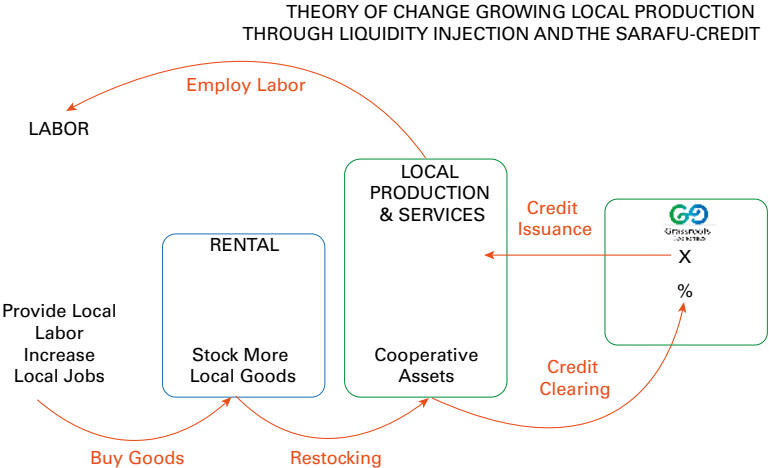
THEORY OF CHANGE GROWING LOCAL PRODUCTION THROUGH LIQUIDITY INJECTION AND THE SARAFU-CREDIT

Employ Labor

LABOR

LOCAL PRODUCTION & SERVICES

Credit Issuance

Grassroots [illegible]

X

%

RENTAL

Provide Local Labor Increase Local Jobs

Stock More Local Goods

Cooperative Assets

Credit Clearing

Buy Goods

Restocking